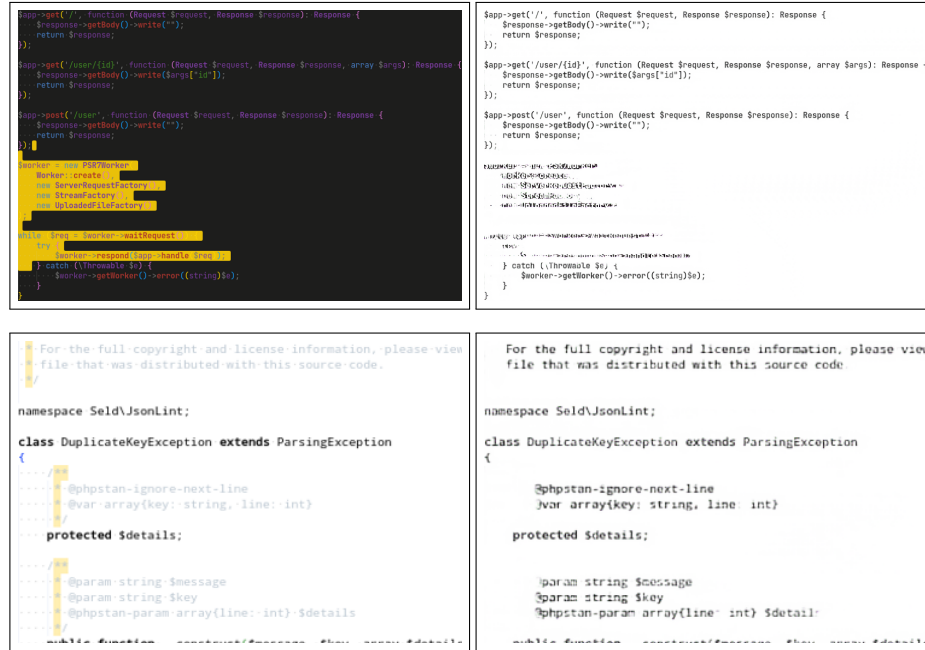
$app->get('/', function (Request $request, Response $response): Response {
$response->getBody()->write("");
return $response;
});

$app->get('/user/{id}', function (Request $request, Response $response, array $args): Response {
$response->getBody()->write($args["id"]);
return $response;
});

$app->post('/user', function (Request $request, Response $response): Response {
$response->getBody()->write("");
return $response;
});

$worker = new PSR7Worker(
Worker::create(),
new ServerRequestFactory(),
new StreamFactory(),
new UploadedFileFactory()
);

while ($req = $worker->waitRequest()) {
try {
$worker->respond($app->handle($req));
} catch (\Throwable $e) {
$worker->getWorker()->error((string)$e);
}
}

$app->get('/', function (Request $request, Response $response): Response {
$response->getBody()->write("");
return $response;
});

$app->get('/user/{id}', function (Request $request, Response $response, array $args): Response
$response->getBody()->write($args["id"]);
return $response;
});

$app->post('/user', function (Request $request, Response $response): Response {
$response->getBody()->write("");
return $response;
});

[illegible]

} catch (\Throwable $e) {
$worker->getWorker()->error((string)$e);
}
}

* For the full copyright and license information, please view
* file that was distributed with this source code.
*/

namespace Seld\JsonLint;

class DuplicateKeyException extends ParsingException
{
/**
* @phpstan-ignore-next-line
* @var array{key: string, line: int}
*/
protected $details;

/**
* @param string $message
* @param string $key
* @phpstan-param array{line: int} $details

For the full copyright and license information, please view
file that was distributed with this source code.

namespace Seld\JsonLint;

class DuplicateKeyException extends ParsingException
{

@phpstan-ignore-next-line
@var array{key: string, line: int}

protected $details;

@param string $message
@param string $key
@phpstan-param array{line: int} $details